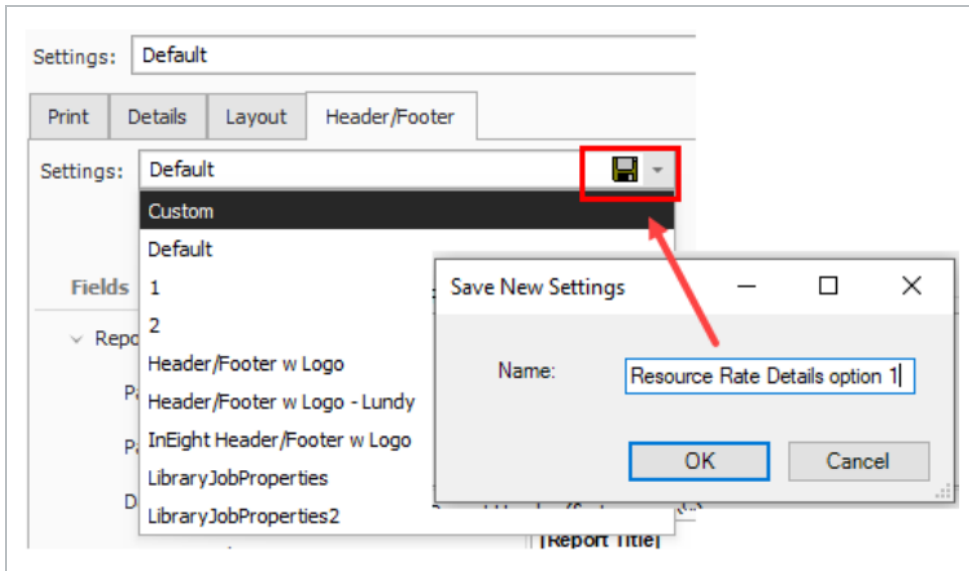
Settings: Default

Print | Details | Layout | Header/Footer

Settings: Default

Custom
Default
1
2
Header/Footer w Logo
Header/Footer w Logo - Lundy
InEight Header/Footer w Logo
LibraryJobProperties
LibraryJobProperties2

Fields

Repo

[Report Title]

Save New Settings

Name: Resource Rate Details option 1

OK Cancel